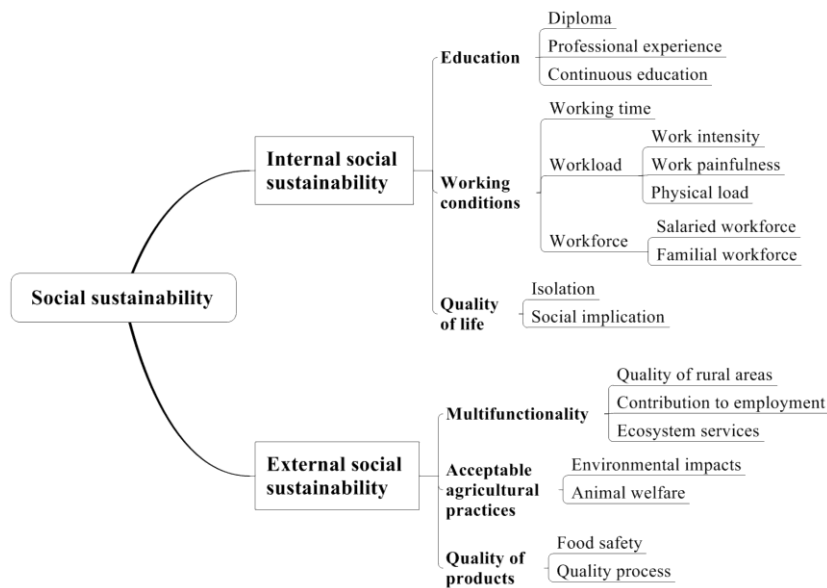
Social sustainability

Internal social sustainability

Education
Diploma
Professional experience
Continuous education

Working conditions
Working time
Workload
Work intensity
Work painfulness
Physical load
Workforce
Salaried workforce
Familial workforce

Quality of life
Isolation
Social implication

External social sustainability

Multifunctionality
Quality of rural areas
Contribution to employment
Ecosystem services

Acceptable agricultural practices
Environmental impacts
Animal welfare

Quality of products
Food safety
Quality process